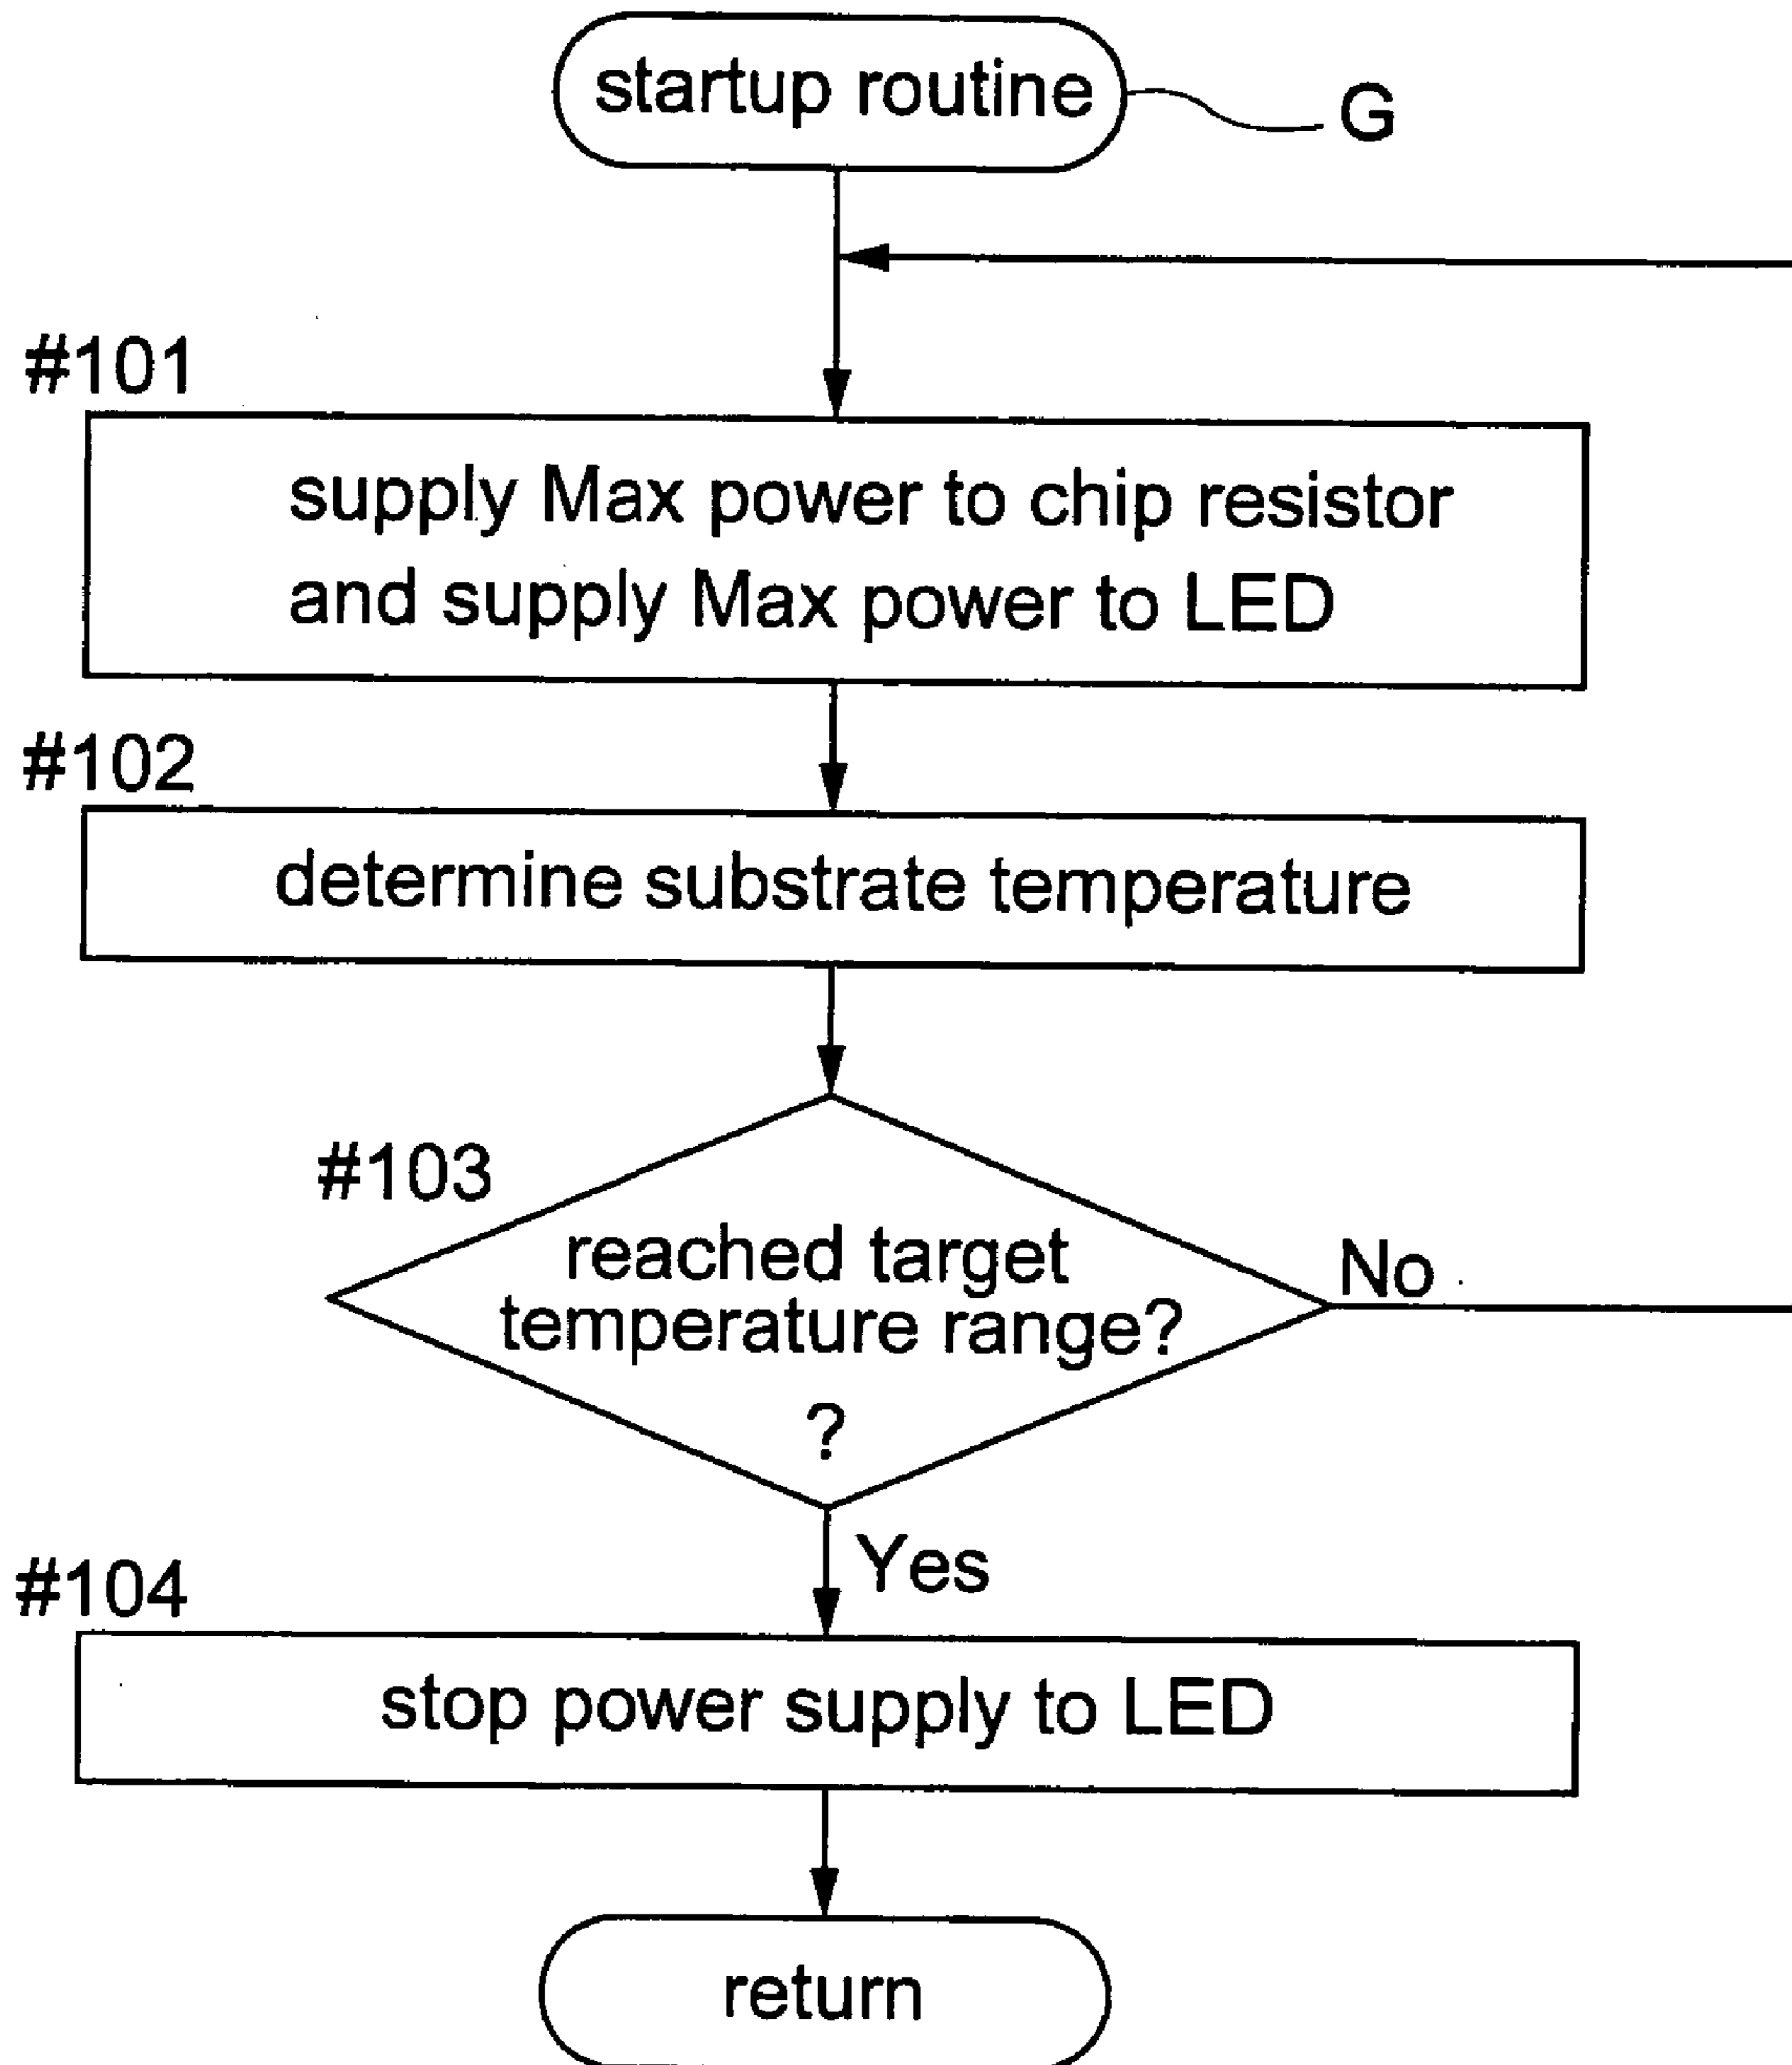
startup routine

G

#101

supply Max power to chip resistor and supply Max power to LED

#102

determine substrate temperature

#103

reached target temperature range?

?

No

Yes

#104

stop power supply to LED

return